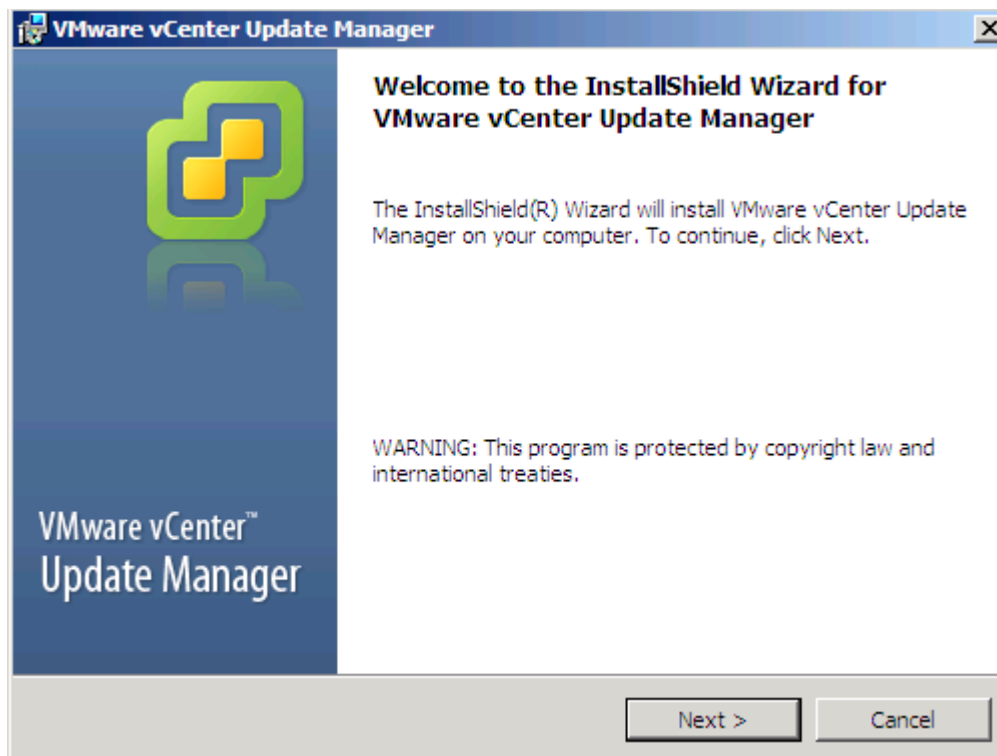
VMware vCenter Update Manager

X

VMware vCenter™
Update Manager

Welcome to the InstallShield Wizard for VMware vCenter Update Manager

The InstallShield(R) Wizard will install VMware vCenter Update Manager on your computer. To continue, click Next.

WARNING: This program is protected by copyright law and international treaties.

Next >

Cancel